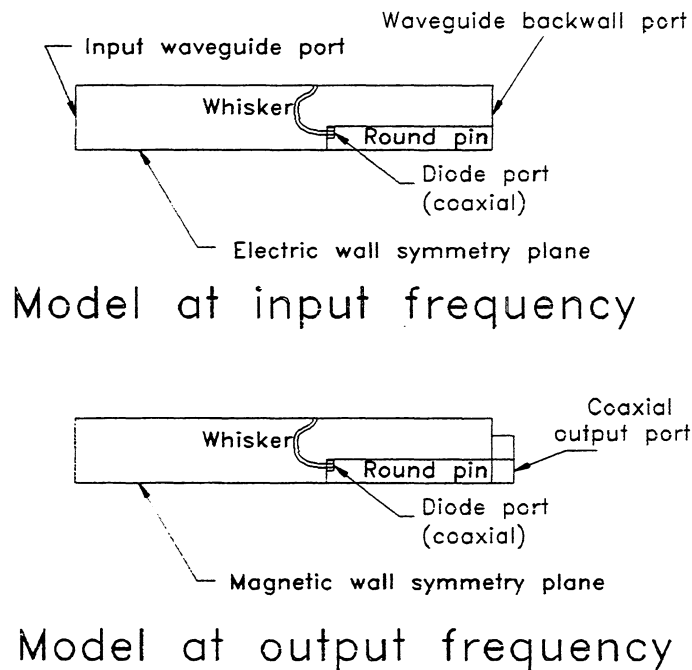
Waveguide backwall port

Input waveguide port

Whisker

Round pin

Diode port (coaxial)

Electric wall symmetry plane

Model at input frequency

Coaxial output port

Whisker

Round pin

Diode port (coaxial)

Magnetic wall symmetry plane

Model at output frequency